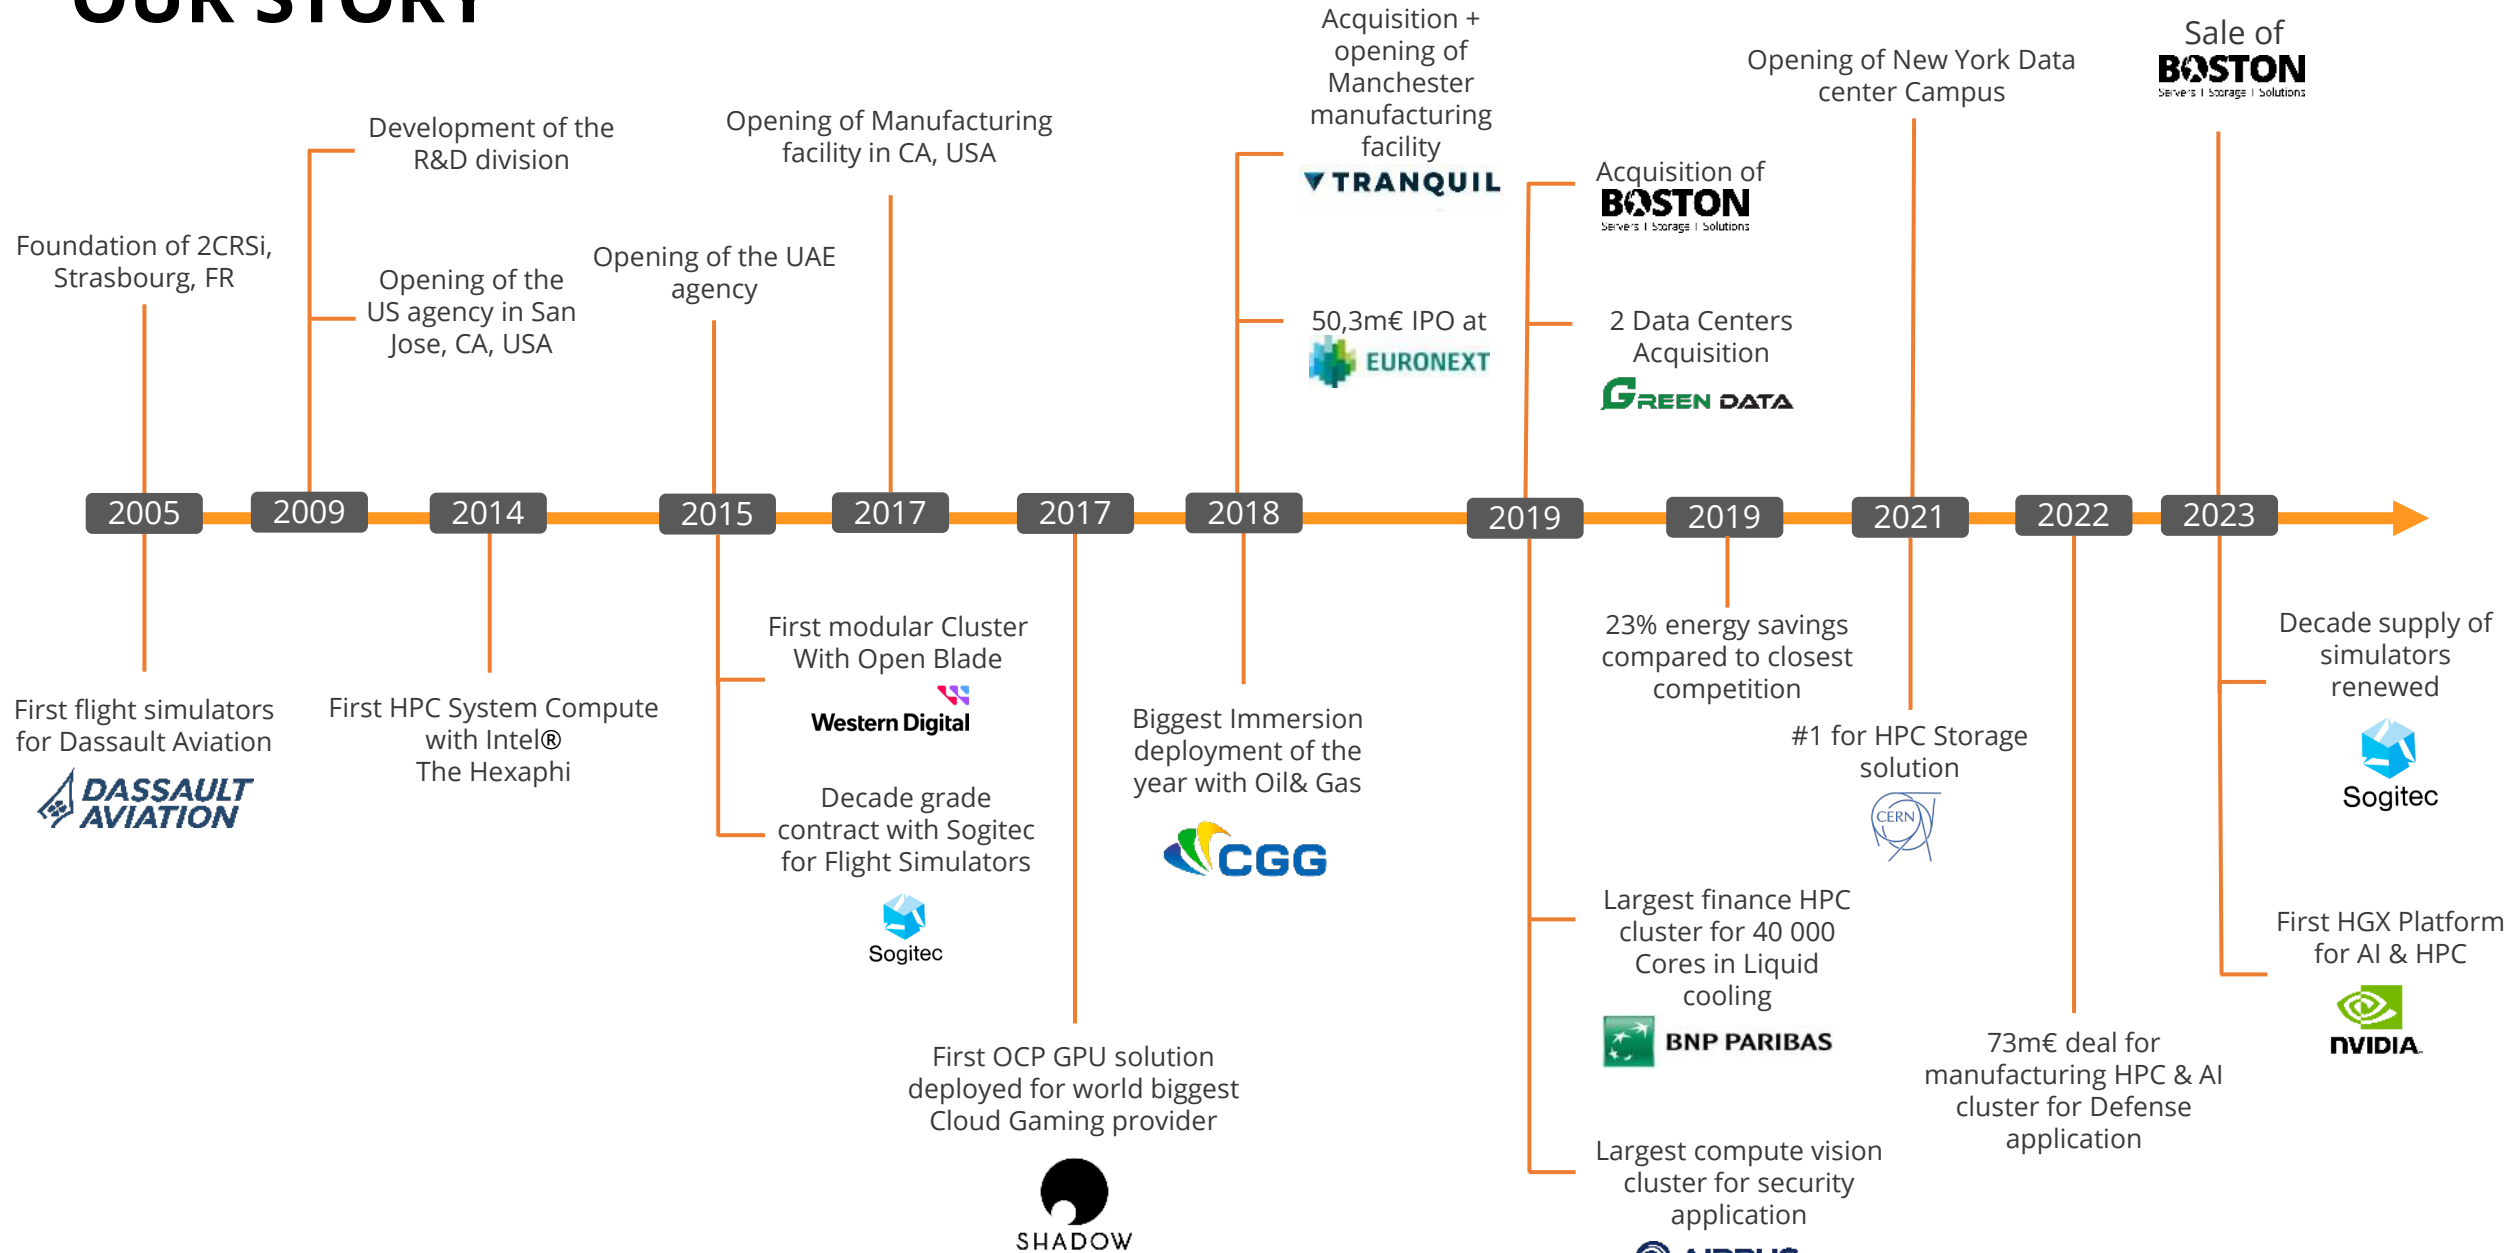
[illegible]

Foundation of 2CRSi, Strasbourg, FR

Development of the R&D division

Opening of the US agency in San Jose, CA, USA

Opening of the UAE agency

Opening of Manufacturing facility in CA, USA

Acquisition + opening of Manchester manufacturing facility

TRANQUIL

50,3m€ IPO at

EURONEXT

Acquisition of

BOSTON
Servers | Storage | Solutions

2 Data Centers Acquisition

GREEN DATA

Opening of New York Data center Campus

Sale of

BOSTON
Servers | Storage | Solutions

2005 | 2009 | 2014 | 2015 | 2017 | 2017 | 2018 | 2019 | 2019 | 2021 | 2022 | 2023

First flight simulators for Dassault Aviation

DASSAULT AVIATION

First HPC System Compute with Intel® The Hexaphi

First modular Cluster With Open Blade

Western Digital

Decade grade contract with Sogitec for Flight Simulators

Sogitec

First OCP GPU solution deployed for world biggest Cloud Gaming provider

SHADOW

Biggest Immersion deployment of the year with Oil& Gas

CGG

23% energy savings compared to closest competition

Largest finance HPC cluster for 40 000 Cores in Liquid cooling

BNP PARIBAS

Largest compute vision cluster for security application

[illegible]

#1 for HPC Storage solution

CERN

73m€ deal for manufacturing HPC & AI cluster for Defense application

Decade supply of simulators renewed

Sogitec

First HGX Platform for AI & HPC

NVIDIA.